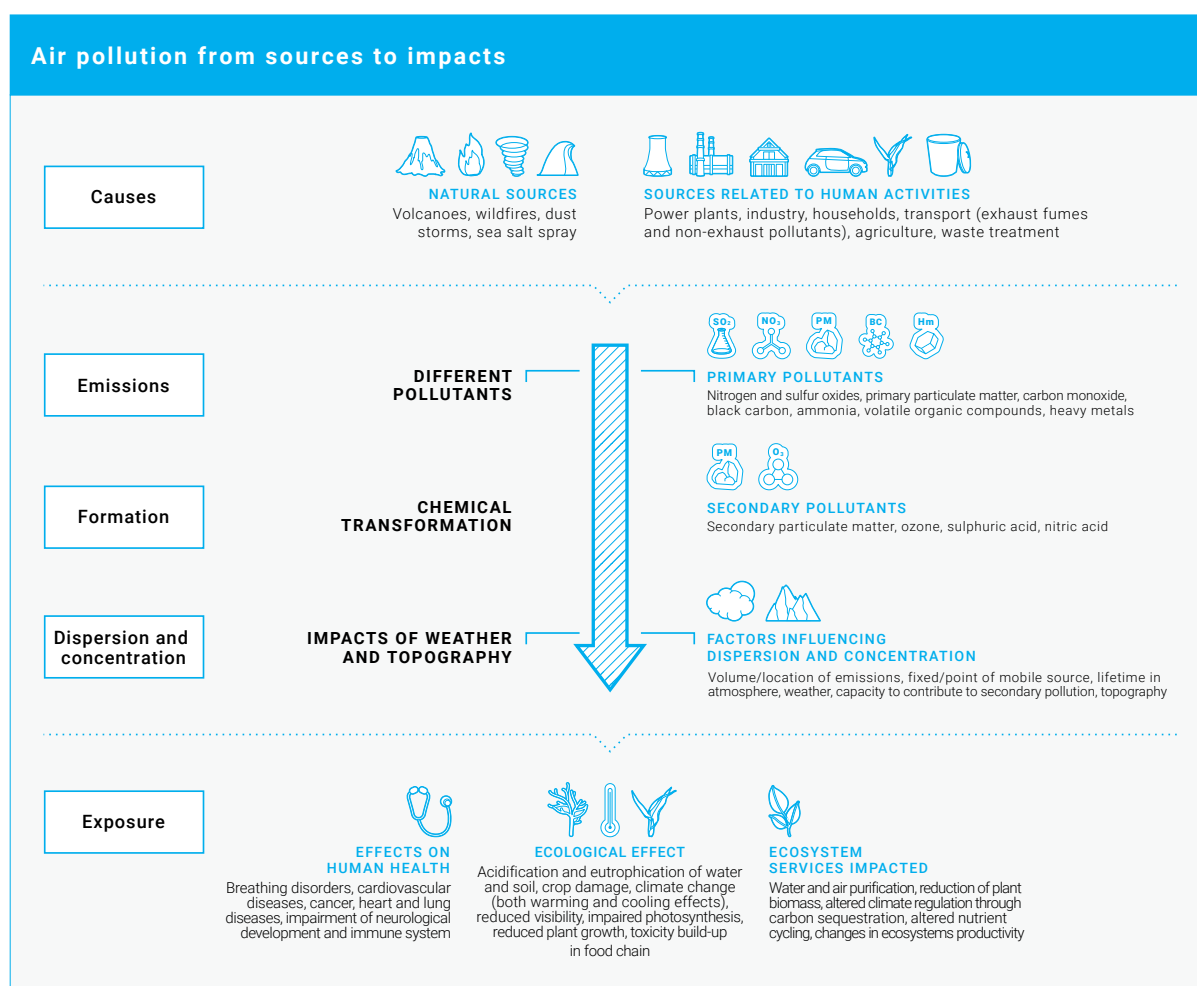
Air pollution from sources to impacts

Causes

NATURAL SOURCES
Volcanoes, wildfires, dust storms, sea salt spray

SOURCES RELATED TO HUMAN ACTIVITIES
Power plants, industry, households, transport (exhaust fumes and non-exhaust pollutants), agriculture, waste treatment

Emissions

DIFFERENT POLLUTANTS

$SO_2$ $NO_2$ PM BC Hm

PRIMARY POLLUTANTS
Nitrogen and sulfur oxides, primary particulate matter, carbon monoxide, black carbon, ammonia, volatile organic compounds, heavy metals

Formation

CHEMICAL TRANSFORMATION

PM $O_3$

SECONDARY POLLUTANTS
Secondary particulate matter, ozone, sulphuric acid, nitric acid

Dispersion and concentration

IMPACTS OF WEATHER AND TOPOGRAPHY

FACTORS INFLUENCING DISPERSION AND CONCENTRATION
Volume/location of emissions, fixed/point of mobile source, lifetime in atmosphere, weather, capacity to contribute to secondary pollution, topography

Exposure

EFFECTS ON HUMAN HEALTH
Breathing disorders, cardiovascular diseases, cancer, heart and lung diseases, impairment of neurological development and immune system

ECOLOGICAL EFFECT
Acidification and eutrophication of water and soil, crop damage, climate change (both warming and cooling effects), reduced visibility, impaired photosynthesis, reduced plant growth, toxicity build-up in food chain

ECOSYSTEM SERVICES IMPACTED
Water and air purification, reduction of plant biomass, altered climate regulation through carbon sequestration, altered nutrient cycling, changes in ecosystems productivity